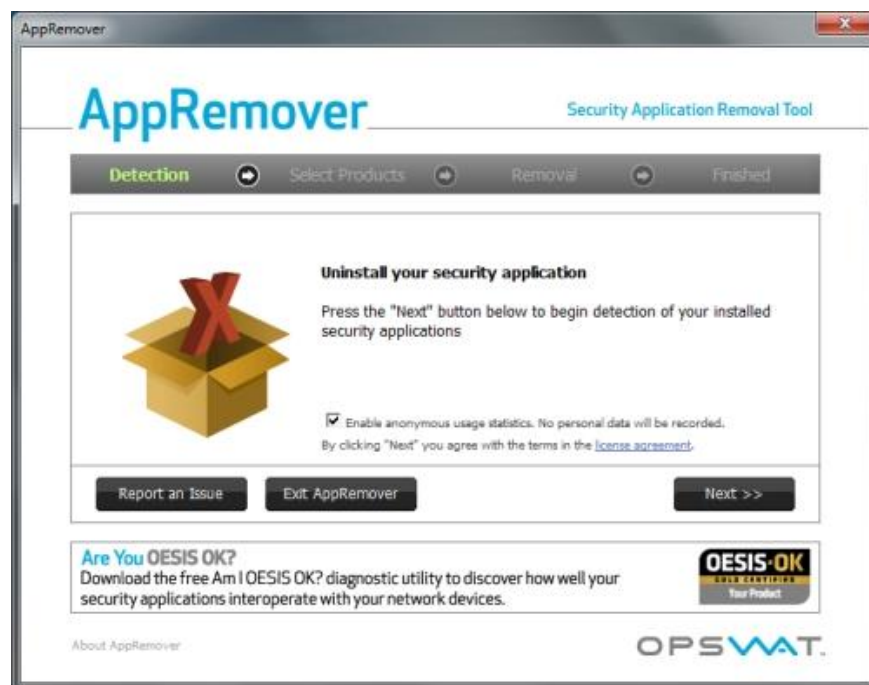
AppRemover

AppRemover

Security Application Removal Tool

Detection
Select Products
Removal
Finished

Uninstall your security application

Press the "Next" button below to begin detection of your installed security applications

Enable anonymous usage statistics. No personal data will be recorded.

By clicking "Next" you agree with the terms in the license agreement.

Report an Issue
Exit AppRemover
Next >>

Are You OESIS OK?
Download the free Am I OESIS OK? diagnostic utility to discover how well your security applications interoperate with your network devices.

OESIS-OK
GOLD CERTIFIED
Your Product

About AppRemover

OPSWAT.